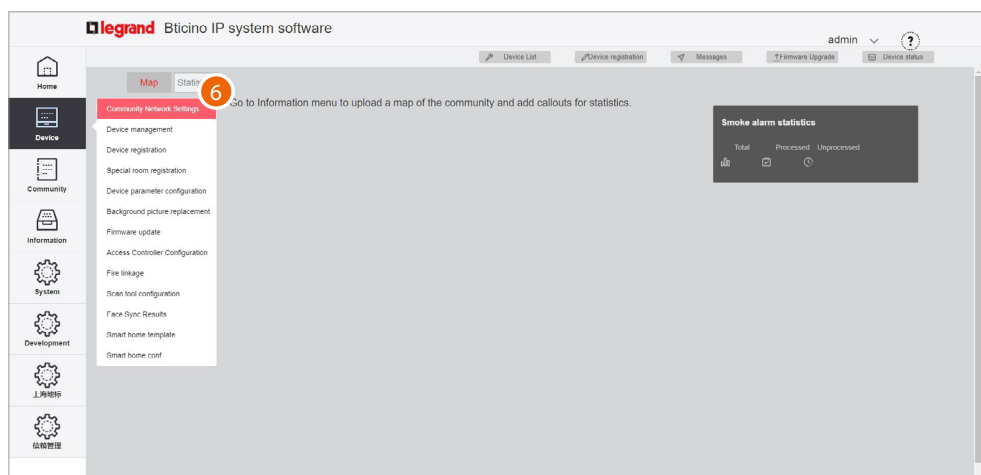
legrand Bticino IP system software

admin

?

Device List | Device registration | Messages | Firmware Upgrade | Device status

Home

Device

Community

Information

System

Development

上海地标

信箱管理

Map | Statis

6

Go to Information menu to upload a map of the community and add callouts for statistics.

Community Network Settings
Device management
Device registration
Special room registration
Device parameter configuration
Background picture replacement
Firmware update
Access Controller Configuration
Fire linkage
Scan tool configuration
Face Sync Results
Smart home template
Smart home conf

Smoke alarm statistics

Total | Processed | Unprocessed